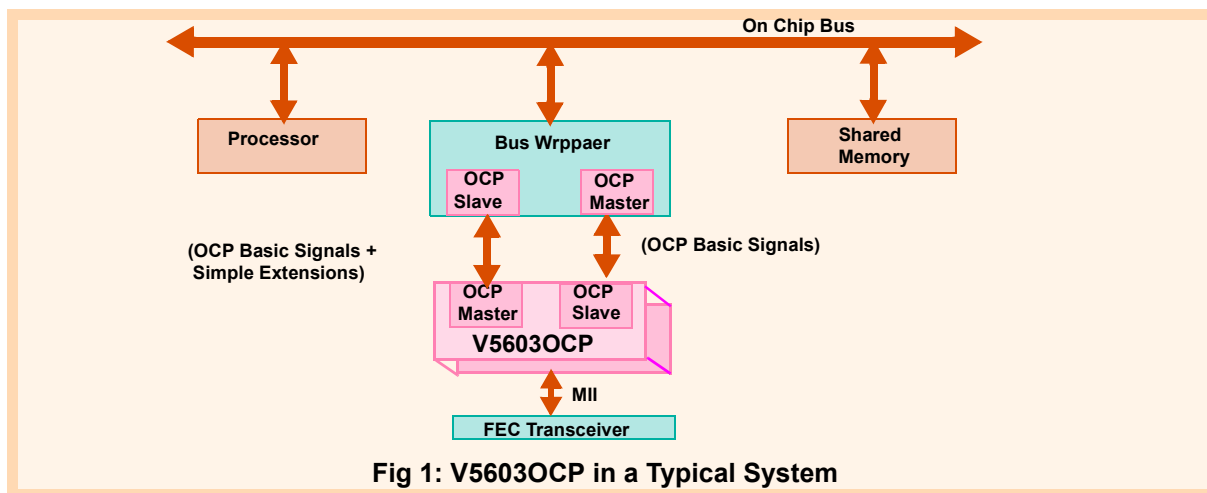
On Chip Bus

Processor

Bus Wrppaer

OCP Slave

OCP Master

Shared Memory

(OCP Basic Signals + Simple Extensions)

(OCP Basic Signals)

OCP Master

OCP Slave

V5603OCP

MII

FEC Transceiver

Fig 1: V5603OCP in a Typical System